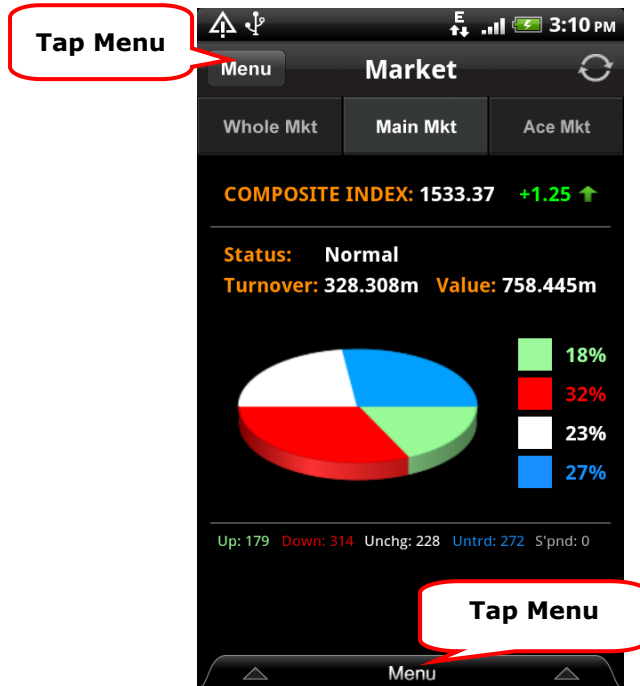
Tap Menu

3:10 PM

Menu

Market

Whole Mkt

Main Mkt

Ace Mkt

COMPOSITE INDEX: 1533.37 +1.25

Status: Normal

Turnover: 328.308m Value: 758.445m

18%

32%

23%

27%

Up: 179 Down: 314 Unchg: 228 Untrd: 272 S'pnd: 0

Tap Menu

Menu